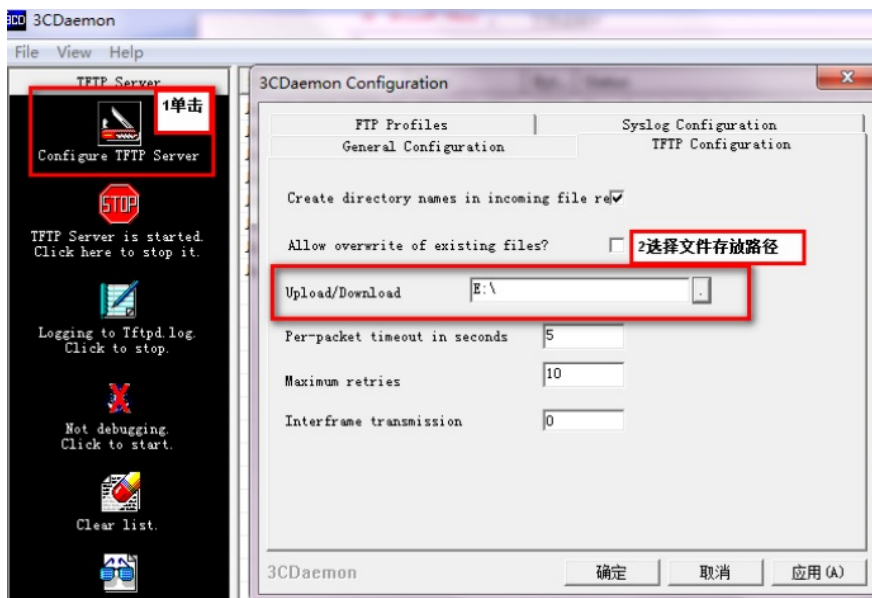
3CD 3CDaemon

File View Help

TFTP Server

1单击

Configure TFTP Server

STOP

TFTP Server is started. Click here to stop it.

Logging to Tftpd.log. Click to stop.

Not debugging. Click to start.

Clear list.

3CDaemon Configuration

FTP Profiles

Syslog Configuration

General Configuration

TFTP Configuration

Create directory names in incoming file re

Allow overwrite of existing files?

2选择文件存放路径

Upload/Download

E:\

.

Per-packet timeout in seconds

5

Maximum retries

10

Interframe transmission

0

3CDaemon

确定

取消

应用(A)